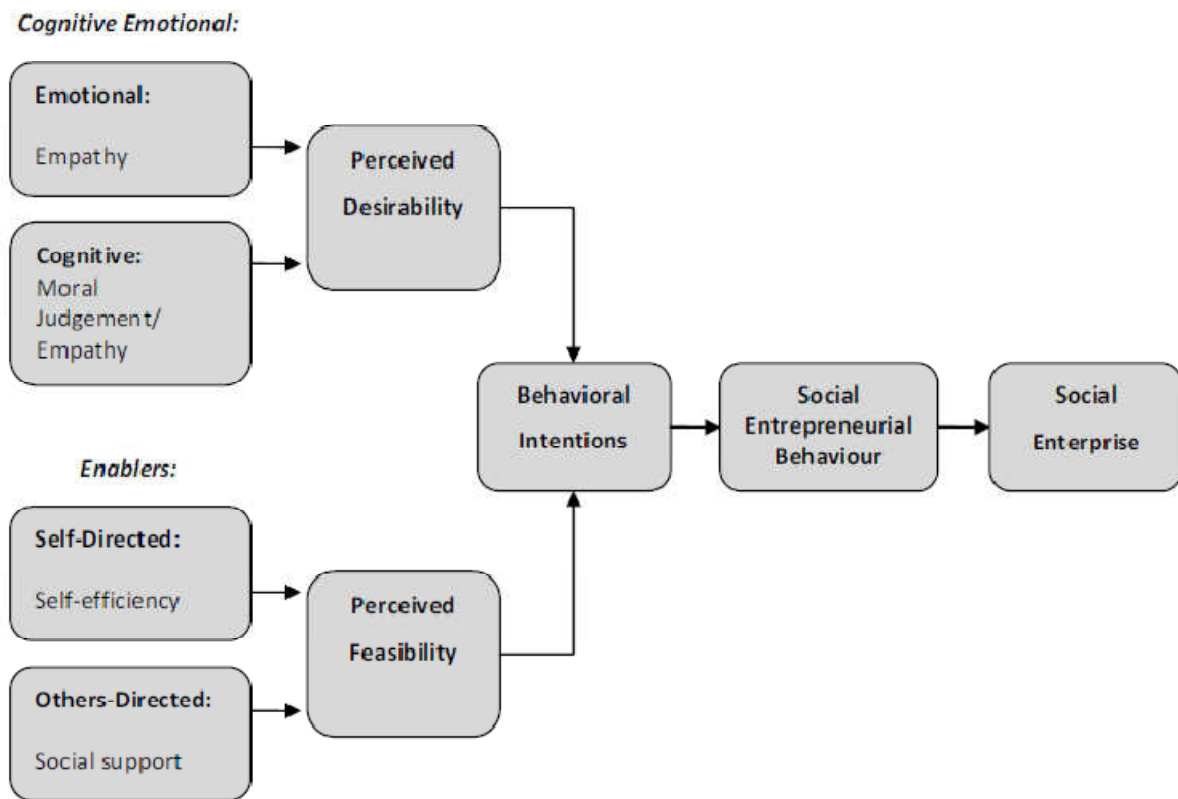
Cognitive Emotional:

Emotional:

Empathy

Cognitive:
Moral
Judgement/
Empathy

Perceived
Desirability

Behavioral
Intentions

Social
Entrepreneurial
Behaviour

Social
Enterprise

Enablers:

Self-Directed:

Self-efficiency

Others-Directed:

Social support

Perceived
Feasibility